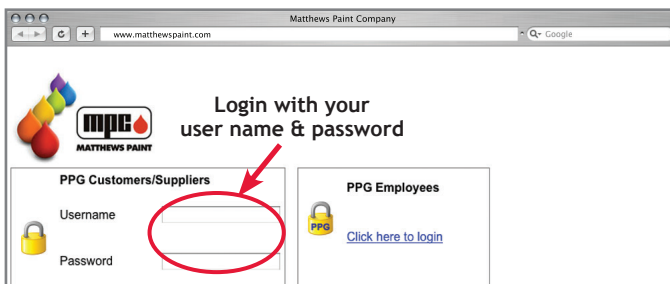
Matthews Paint Company

www.matthewspaint.com

Q- Google

mpc

MATTHEWS PAINT

Login with your user name & password

PPG Customers/Suppliers

Username

Password

PPG Employees

PPG

Click here to login